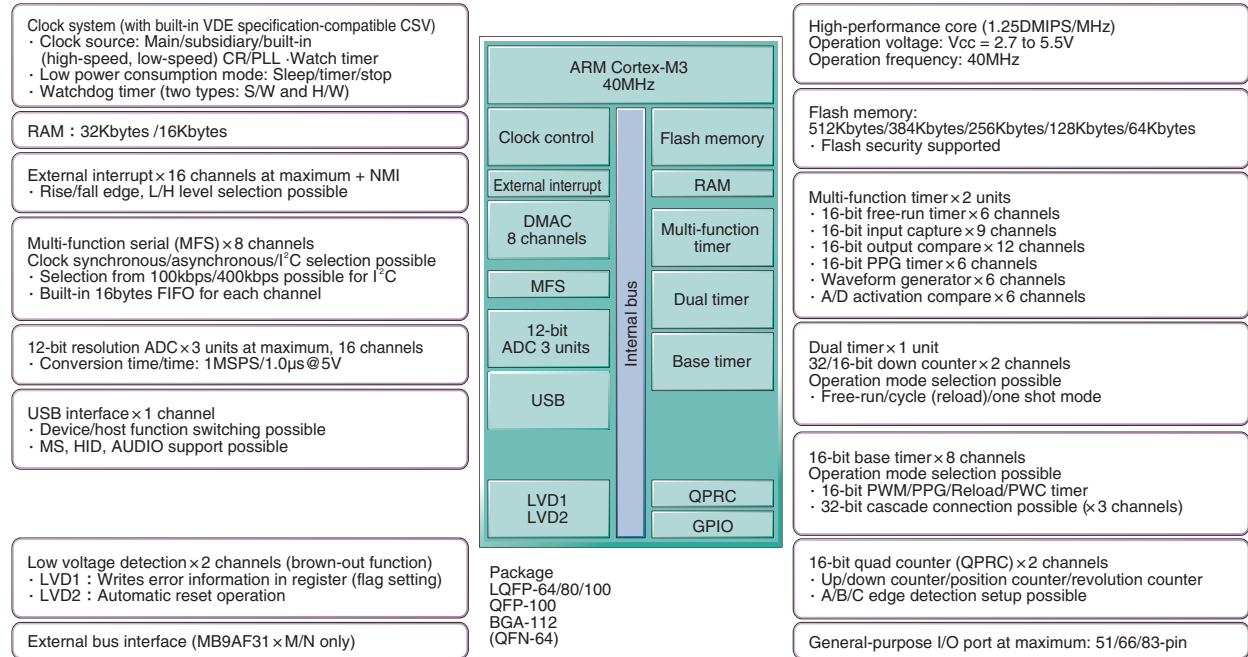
Clock system (with built-in VDE specification-compatible CSV)
· Clock source: Main/subsidiary/built-in (high-speed, low-speed) CR/PLL ·Watch timer
· Low power consumption mode: Sleep/timer/stop
· Watchdog timer (two types: S/W and H/W)

RAM：32Kbytes /16Kbytes

External interrupt × 16 channels at maximum + NMI
· Rise/fall edge, L/H level selection possible

Multi-function serial (MFS) × 8 channels
Clock synchronous/asynchronous/I$^2$C selection possible
· Selection from 100kbps/400kbps possible for I$^2$C
· Built-in 16bytes FIFO for each channel

12-bit resolution ADC × 3 units at maximum, 16 channels
· Conversion time/time: 1MSPS/1.0μs@5V

USB interface × 1 channel
· Device/host function switching possible
· MS, HID, AUDIO support possible

Low voltage detection × 2 channels (brown-out function)
· LVD1：Writes error information in register (flag setting)
· LVD2：Automatic reset operation

External bus interface (MB9AF31 × M/N only)

ARM Cortex-M3
40MHz

Clock control

External interrupt

DMAC
8 channels

MFS

12-bit
ADC 3 units

USB

LVD1
LVD2

Internal bus

Flash memory

RAM

Multi-function timer

Dual timer

Base timer

QPRC

GPIO

Package
LQFP-64/80/100
QFP-100
BGA-112
(QFN-64)

High-performance core (1.25DMIPS/MHz)
Operation voltage: Vcc = 2.7 to 5.5V
Operation frequency: 40MHz

Flash memory:
512Kbytes/384Kbytes/256Kbytes/128Kbytes/64Kbytes
· Flash security supported

Multi-function timer × 2 units
· 16-bit free-run timer × 6 channels
· 16-bit input capture × 9 channels
· 16-bit output compare × 12 channels
· 16-bit PPG timer × 6 channels
· Waveform generator × 6 channels
· A/D activation compare × 6 channels

Dual timer × 1 unit
32/16-bit down counter × 2 channels
Operation mode selection possible
· Free-run/cycle (reload)/one shot mode

16-bit base timer × 8 channels
Operation mode selection possible
· 16-bit PWM/PPG/Reload/PWC timer
· 32-bit cascade connection possible (× 3 channels)

16-bit quad counter (QPRC) × 2 channels
· Up/down counter/position counter/revolution counter
· A/B/C edge detection setup possible

General-purpose I/O port at maximum: 51/66/83-pin